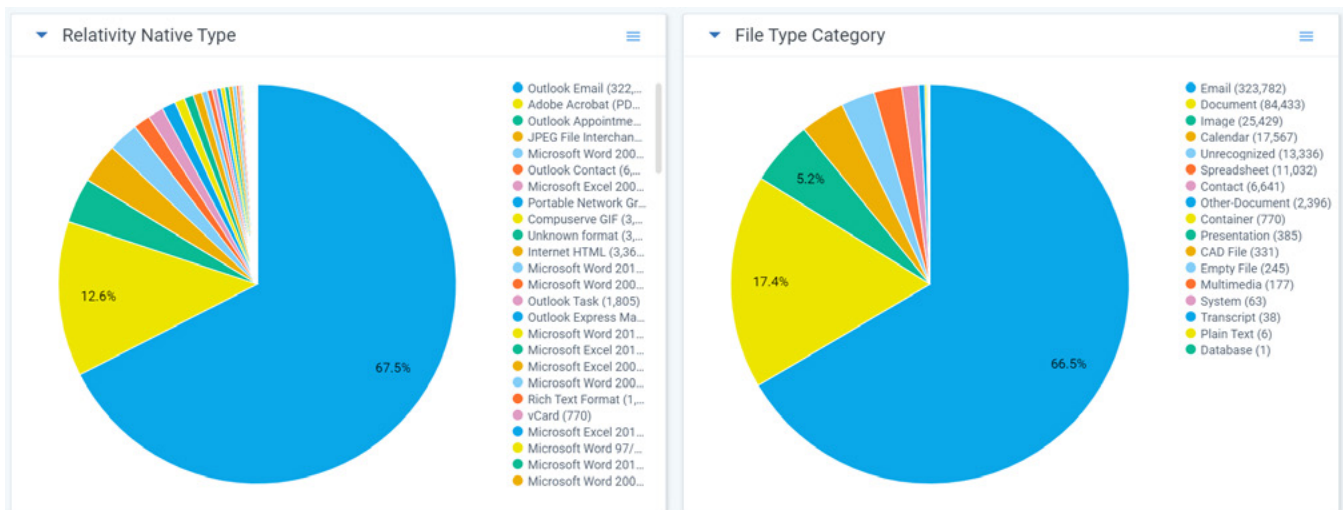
Relativity Native Type

12.6%

67.5%

Outlook Email (322,...
Adobe Acrobat (PD...
Outlook Appointme...
JPEG File Interchan...
Microsoft Word 200...
Outlook Contact (6,...
Microsoft Excel 200...
Portable Network Gr...
Compuserve GIF (3,...
Unknown format (3,...
Internet HTML (3,36...
Microsoft Word 201...
Microsoft Word 200...
Outlook Task (1,805)
Outlook Express Ma...
Microsoft Word 201...
Microsoft Excel 201...
Microsoft Excel 200...
Microsoft Word 200...
Rich Text Format (1,...
vCard (770)
Microsoft Excel 201...
Microsoft Word 97/...
Microsoft Word 201...
Microsoft Word 200...

File Type Category

5.2%

17.4%

66.5%

Email (323,782)
Document (84,433)
Image (25,429)
Calendar (17,567)
Unrecognized (13,336)
Spreadsheet (11,032)
Contact (6,641)
Other-Document (2,396)
Container (770)
Presentation (385)
CAD File (331)
Empty File (245)
Multimedia (177)
System (63)
Transcript (38)
Plain Text (6)
Database (1)